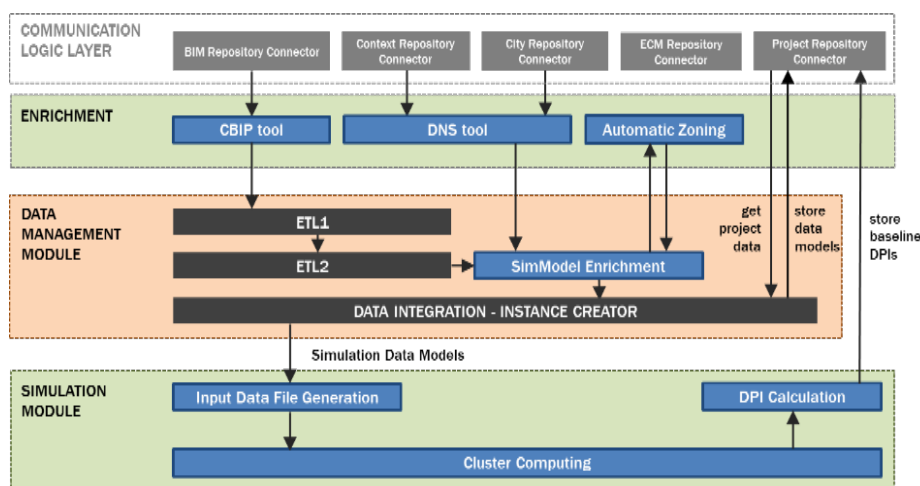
COMMUNICATION LOGIC LAYER

BIM Repository Connector

Context Repository Connector

City Repository Connector

ECM Repository Connector

Project Repository Connector

ENRICHMENT

CBIP tool

DNS tool

Automatic Zoning

DATA MANAGEMENT MODULE

ETL1

ETL2

SimModel Enrichment

get project data

store data models

store baseline DPIs

DATA INTEGRATION - INSTANCE CREATOR

Simulation Data Models

SIMULATION MODULE

Input Data File Generation

DPI Calculation

Cluster Computing